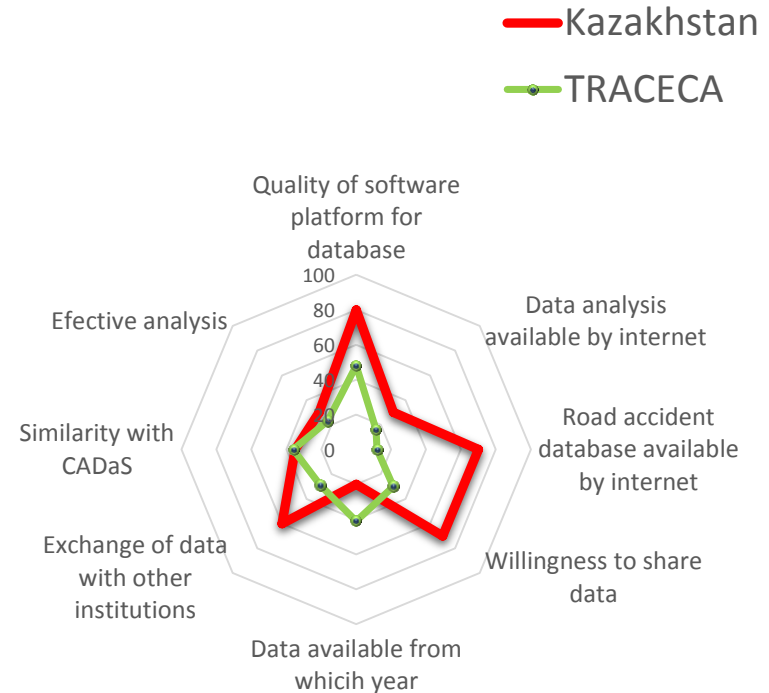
Kazakhstan
TRACECA

Quality of software platform for database

100
80
60
40
20
0

Data analysis available by internet

Road accident database available by internet

Willingness to share data

Data available from whicih year

Exchange of data with other institutions

Similarity with CADaS

Efective analysis